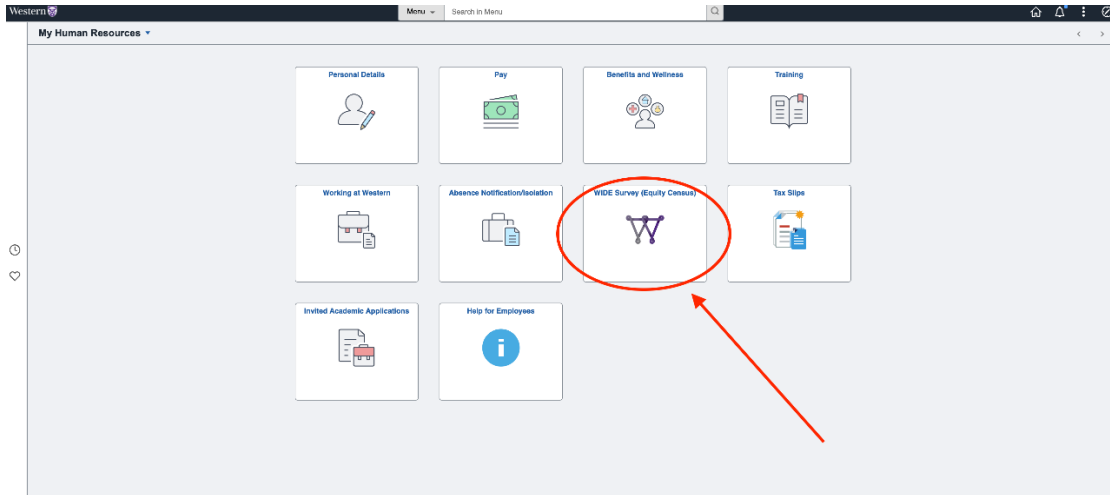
Western

Menu

Search in Menu

My Human Resources

Personal Details

Pay

Benefits and Wellness

Training

Working at Western

Absence Notification/Isolation

WIDE Survey (Equity Census)

Tax Slips

Invited Academic Applications

Help for Employees